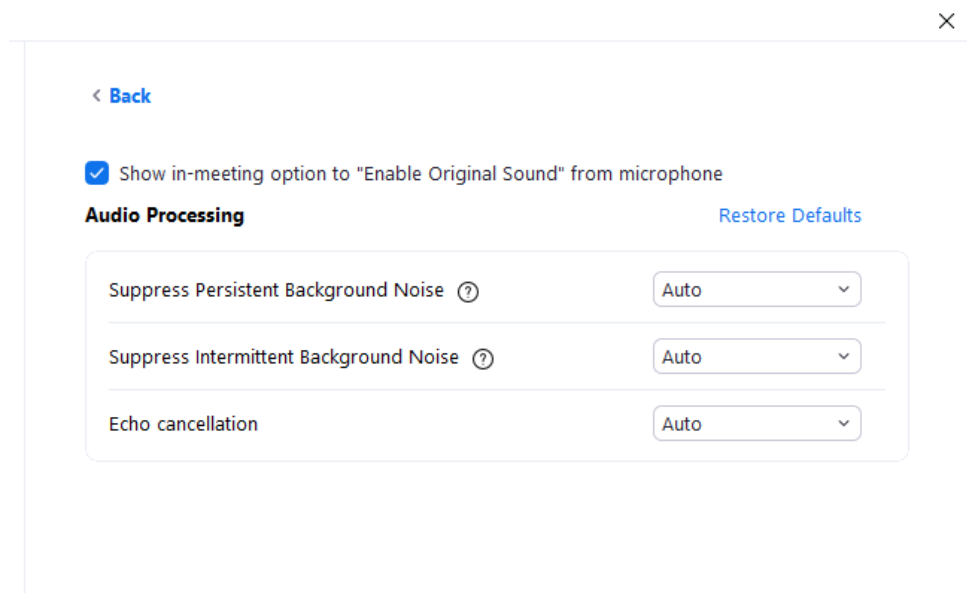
×

< Back

Show in-meeting option to "Enable Original Sound" from microphone

Audio Processing

Restore Defaults

Suppress Persistent Background Noise ?

Auto

Suppress Intermittent Background Noise ?

Auto

Echo cancellation

Auto